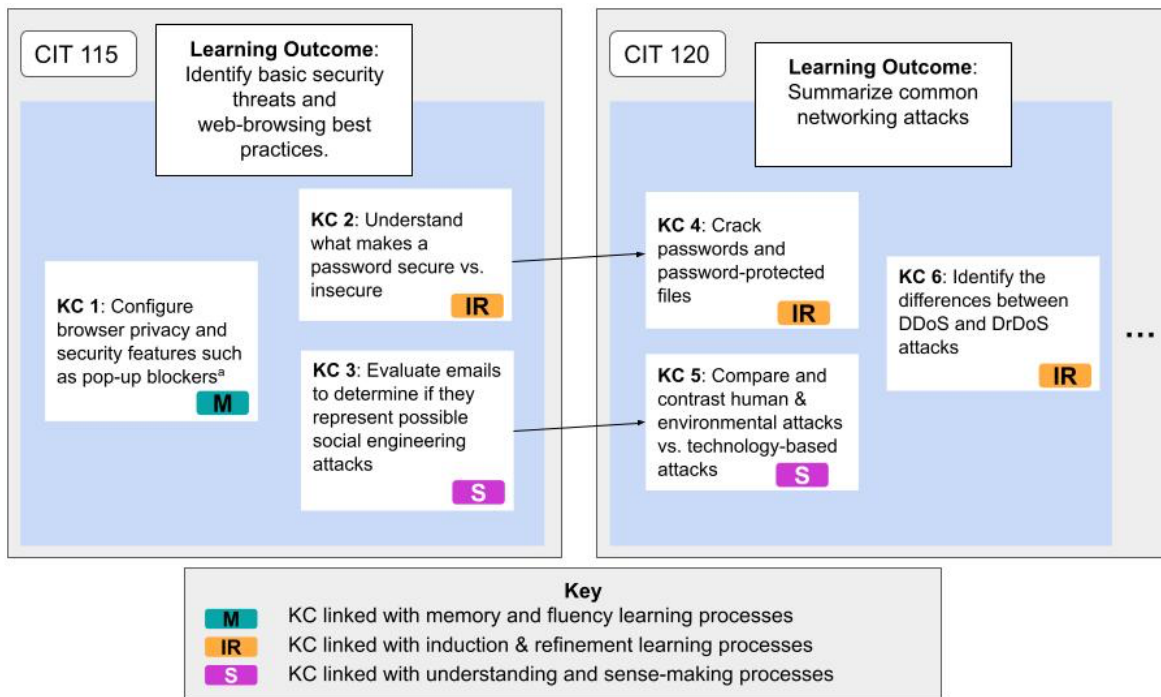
CIT 115

**Learning Outcome**: Identify basic security threats and web-browsing best practices.

**KC 1**: Configure browser privacy and security features such as pop-up blockers$^{a}$
M

**KC 2**: Understand what makes a password secure vs. insecure
IR

**KC 3**: Evaluate emails to determine if they represent possible social engineering attacks
S

CIT 120

**Learning Outcome**: Summarize common networking attacks

**KC 4**: Crack passwords and password-protected files
IR

**KC 5**: Compare and contrast human & environmental attacks vs. technology-based attacks
S

**KC 6**: Identify the differences between DDoS and DrDoS attacks
IR

...

Key
M KC linked with memory and fluency learning processes
IR KC linked with induction & refinement learning processes
S KC linked with understanding and sense-making processes